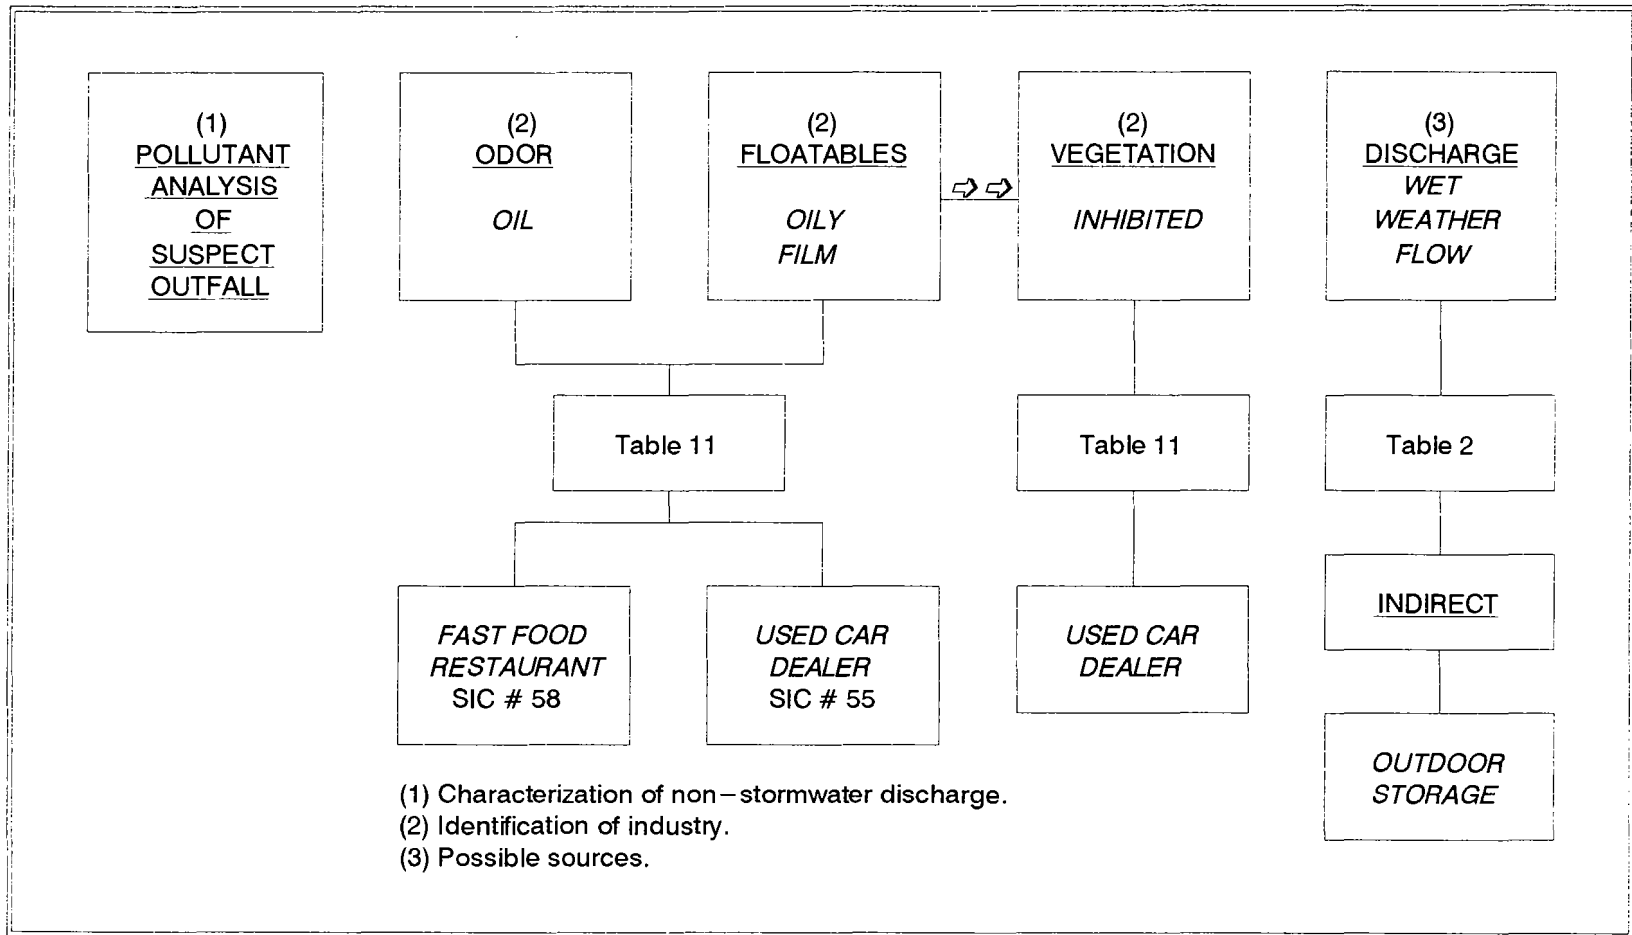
(1)
POLLUTANT ANALYSIS OF SUSPECT OUTFALL

(2)
ODOR

OIL

(2)
FLOATABLES

OILY FILM

(2)
VEGETATION

INHIBITED

(3)
DISCHARGE
WET WEATHER FLOW

Table 11

Table 11

Table 2

FAST FOOD RESTAURANT
SIC # 58

USED CAR DEALER
SIC # 55

USED CAR DEALER

INDIRECT

OUTDOOR STORAGE

(1) Characterization of non–stormwater discharge.
(2) Identification of industry.
(3) Possible sources.